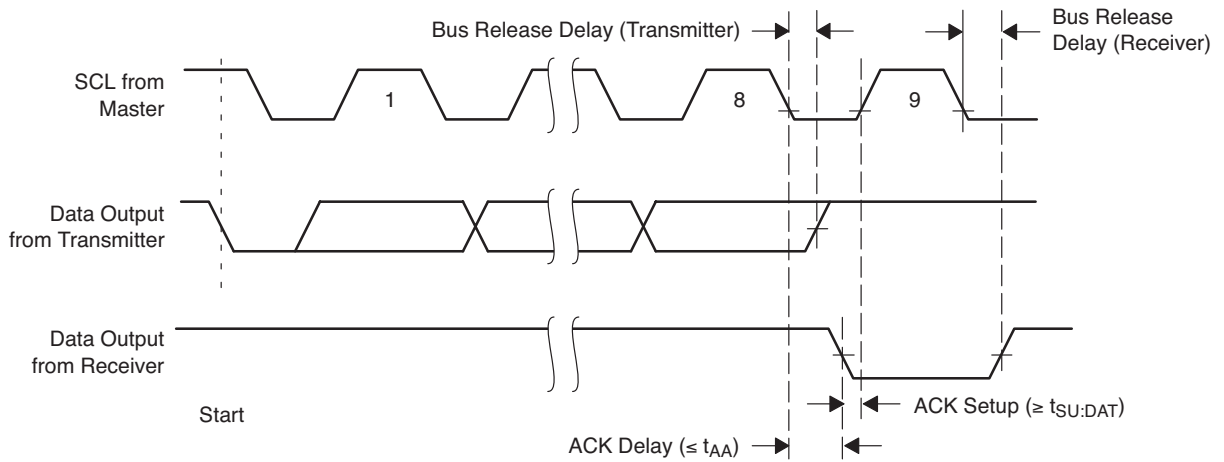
Bus Release Delay (Transmitter)

Bus Release Delay (Receiver)

SCL from Master

1

8

9

Data Output from Transmitter

Data Output from Receiver

Start

ACK Setup (≥ $t_{SU:DAT}$)

ACK Delay (≤ $t_{AA}$)